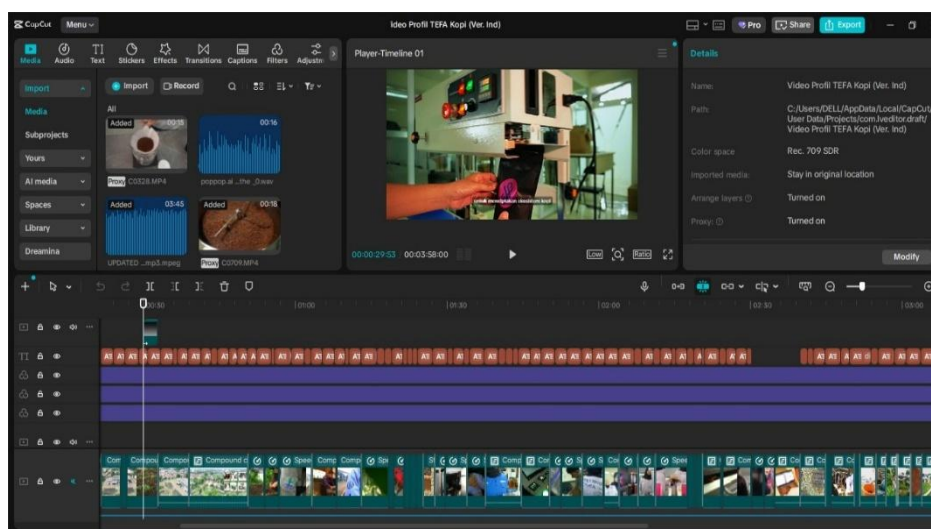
CapCut Menu

ideo Profil TEFA Kopi (Ver. Ind)

Pro Share Export

Media Audio Text Stickers Effects Transitions Captions Filters Adjustm

Import Import Record

Media All

Subprojects

Yours

AI media

Spaces

Library

Dreamina

Added 00:15 C0328.MP4

00:16 poppop.ai ...the _0.wav

Added 03:45 UPDATED ...mp3.mpeg

Added 00:16 Proxy C0709.MP4

Player-Timeline 01

00:00:29:53 | 00:03:58:00

Low Ratio

Details

Name: Video Profil TEFA Kopi (Ver. Ind)

Path: C:/Users/DELL/AppData/Local/CapCut/User Data/Projects/com.lveditor.draft/Video Profil TEFA Kopi (Ver. Ind)

Color space: Rec. 709 SDR

Imported media: Stay in original location

Arrange layers: Turned on

Proxy: Turned on

Modify

00:30 01:00 01:30 02:00 02:30 03:00

Compound clip